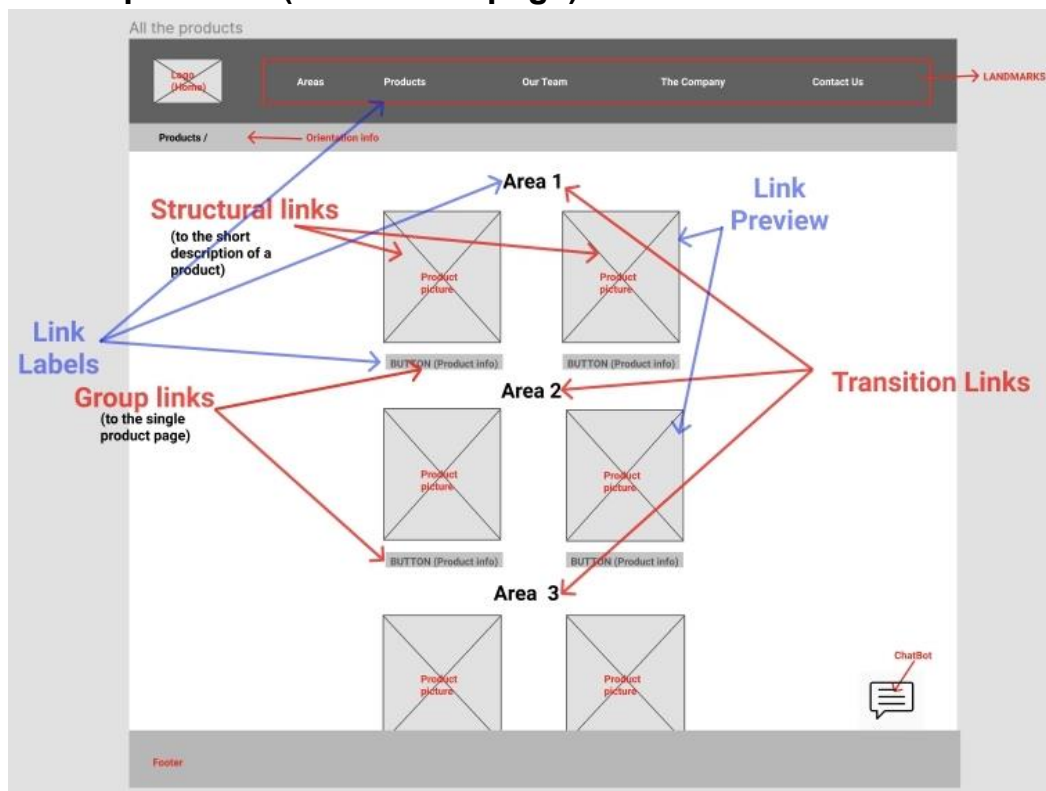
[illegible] (illegible] page)

All the products

Logo (Home)

Areas Products Our Team The Company Contact Us

LANDMARKS

Products /

Orientation info

Area 1

Structural links
(to the short description of a product)

Link Preview

Product picture

Product picture

Link Labels

BUTTON (Product info)

BUTTON (Product info)

Group links
(to the single product page)

Area 2

Transition Links

Product picture

Product picture

BUTTON (Product info)

BUTTON (Product info)

Area 3

Product picture

Product picture

ChatBot

Footer